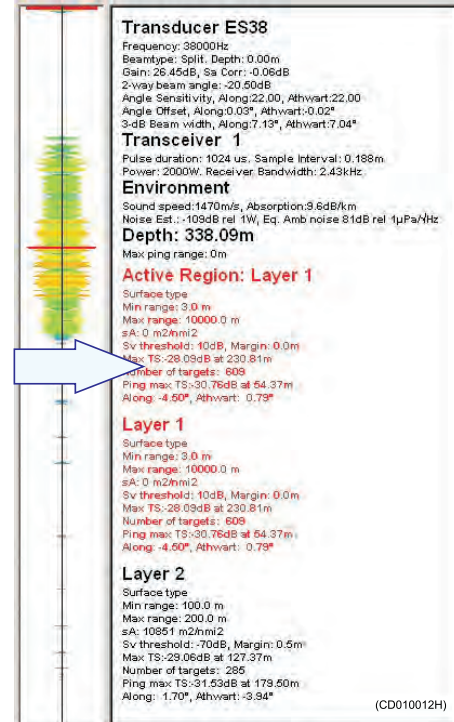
Transducer ES38
Frequency: 38000Hz
Beamtype: Split. Depth: 0.00m
Gain: 26.45dB, Sa Corr: -0.06dB
2-way beam angle: -20.50dB
Angle Sensitivity, Along:22.00, Athwart:22.00
Angle Offset, Along:0.03°, Athwart:-0.02°
3-dB Beam width, Along:7.13°, Athwart:7.04°

Transceiver 1
Pulse duration: 1024 us. Sample Interval: 0.188m
Power: 2000W. Receiver Bandwidth: 2.43kHz

Environment
Sound speed:1470m/s, Absorption:9.6dB/km
Noise Est.:-109dB rel 1W, Eq. Amb noise 81dB rel 1μPa/√Hz

Depth: 338.09m
Max ping range: 0m

Active Region: Layer 1
Surface type
Min range: 3.0 m
Max range: 10000.0 m
sA: 0 m2/nmi2
Sv threshold: 10dB, Margin: 0.0m
Max TS:-28.09dB at 230.81m
Number of targets: 609
Ping max TS:-30.76dB at 54.37m
Along: -4.50°, Athwart: 0.79°

Layer 1
Surface type
Min range: 3.0 m
Max range: 10000.0 m
sA: 0 m2/nmi2
Sv threshold: 10dB, Margin: 0.0m
Max TS:-28.09dB at 230.81m
Number of targets: 609
Ping max TS:-30.76dB at 54.37m
Along: -4.50°, Athwart: 0.79°

Layer 2
Surface type
Min range: 100.0 m
Max range: 200.0 m
sA: 10851 m2/nmi2
Sv threshold: -70dB, Margin: 0.5m
Max TS:-29.06dB at 127.37m
Number of targets: 285
Ping max TS:-31.53dB at 179.50m
Along: 1.70°, Athwart: -3.94°

(CD010012H)